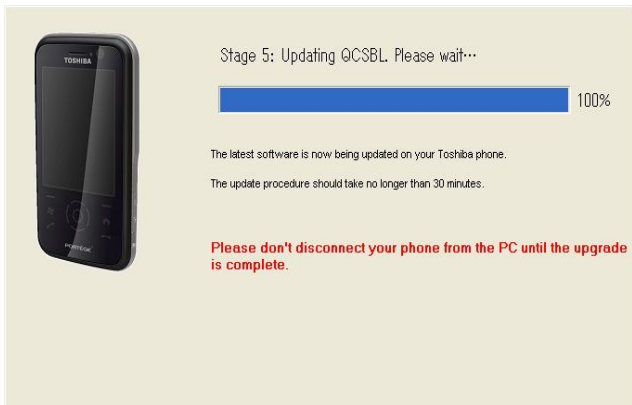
TOSHIBA

PORTEGE

Stage 5: Updating QCSBL. Please wait…

100%

The latest software is now being updated on your Toshiba phone.

The update procedure should take no longer than 30 minutes.

Please don't disconnect your phone from the PC until the upgrade is complete.